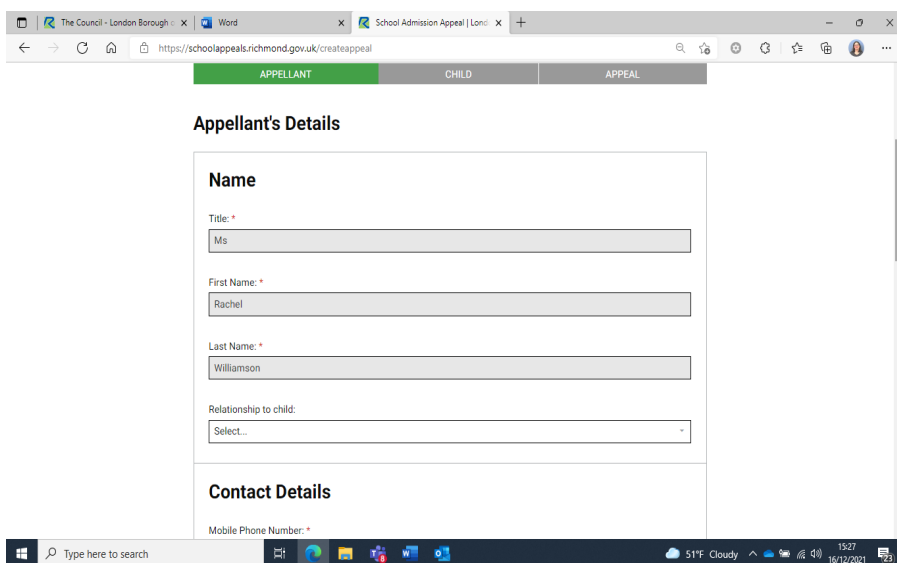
The Council - London Borough o ×
Word ×
School Admission Appeal | Lond ×
+
https://schoolappeals.richmond.gov.uk/createappeal

APPELLANT
CHILD
APPEAL

Appellant's Details

Name

Title: *
Ms

First Name: *
Rachel

Last Name: *
Williamson

Relationship to child:
Select...

Contact Details

Mobile Phone Number: *

Type here to search
51°F Cloudy
15:27
16/12/2021
23